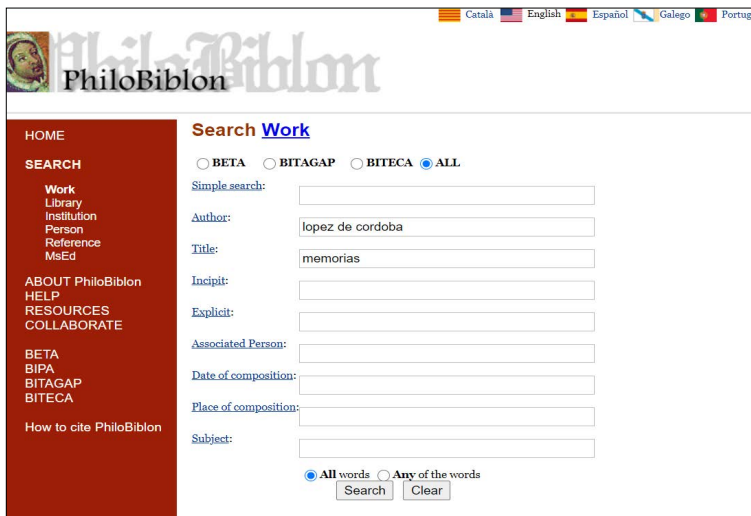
Català English Español Galego Portug

PhiloBiblon

HOME
SEARCH
Work
Library
Institution
Person
Reference
MsEd
ABOUT PhiloBiblon
HELP
RESOURCES
COLLABORATE
BETA
BIPA
BITAGAP
BITECA
How to cite PhiloBiblon

Search Work

BETA BITAGAP BITECA ALL

Simple search:
Author: lopez de cordoba
Title: memorias
Incipit:
Explicit:
Associated Person:
Date of composition:
Place of composition:
Subject:

All words Any of the words
Search Clear